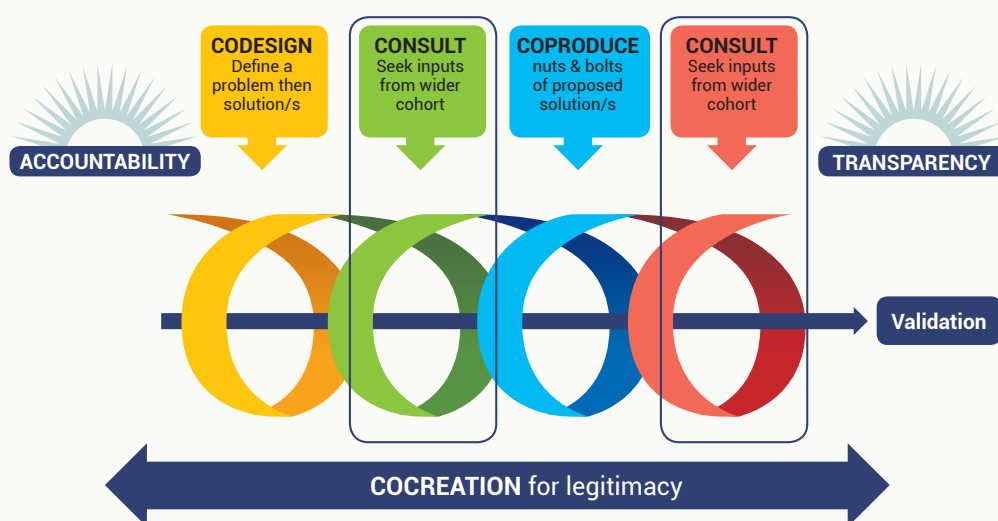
CODESIGN
Define a problem then solution/s

CONSULT
Seek inputs from wider cohort

COPRODUCE
nuts & bolts of proposed solution/s

CONSULT
Seek inputs from wider cohort

ACCOUNTABILITY

TRANSPARENCY

Validation

COCREATION for legitimacy